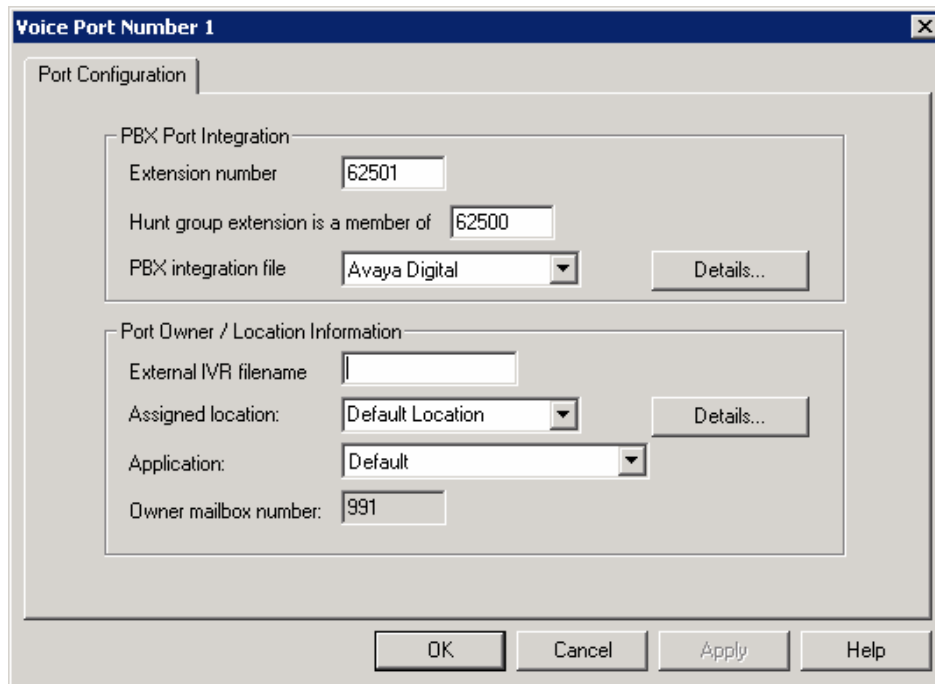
Voice Port Number 1

Port Configuration

PBX Port Integration

Extension number 62501

Hunt group extension is a member of 62500

PBX integration file Avaya Digital

Details...

Port Owner / Location Information

External IVR filename

Assigned location: Default Location

Details...

Application: Default

Owner mailbox number: 991

OK

Cancel

Apply

Help